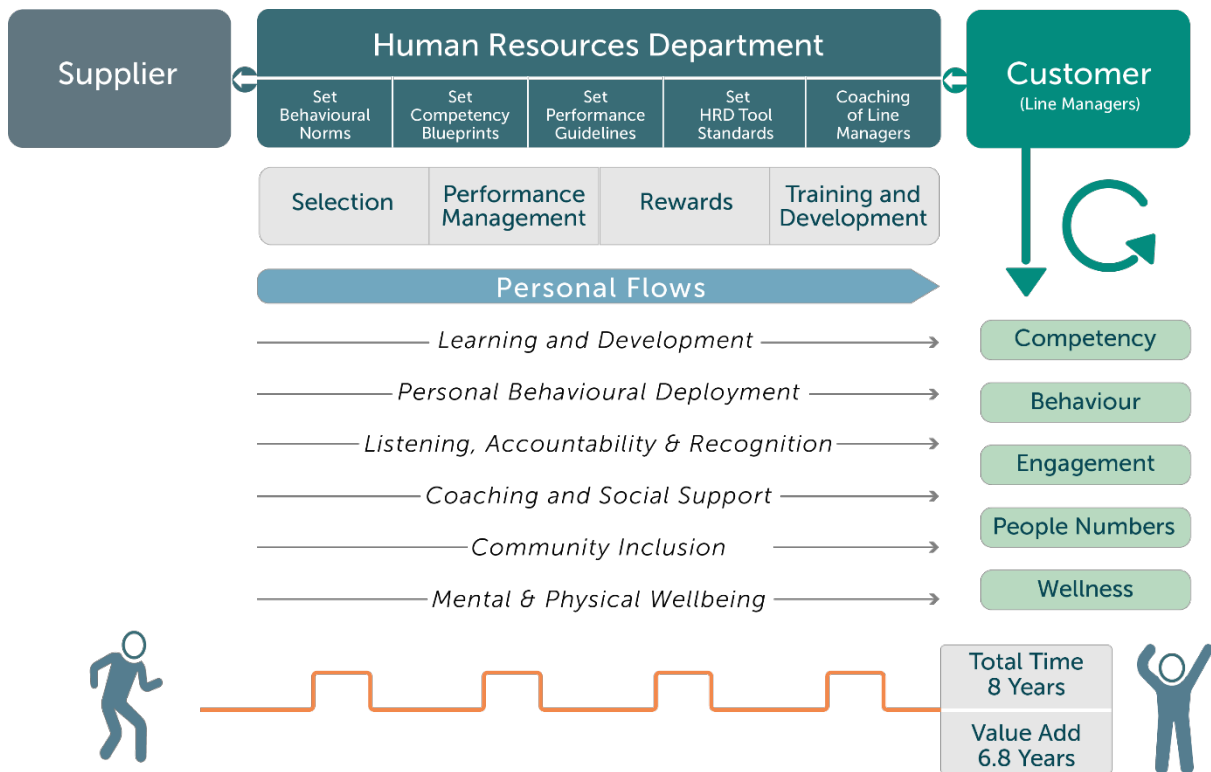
Supplier

Human Resources Department

Set Behavioural Norms

Set Competency Blueprints

Set Performance Guidelines

Set HRD Tool Standards

Coaching of Line Managers

Customer
(Line Managers)

Selection

Performance Management

Rewards

Training and Development

Personal Flows

Learning and Development

Personal Behavioural Deployment

Listening, Accountability & Recognition

Coaching and Social Support

Community Inclusion

Mental & Physical Wellbeing

Competency

Behaviour

Engagement

People Numbers

Wellness

Total Time
8 Years

Value Add
6.8 Years